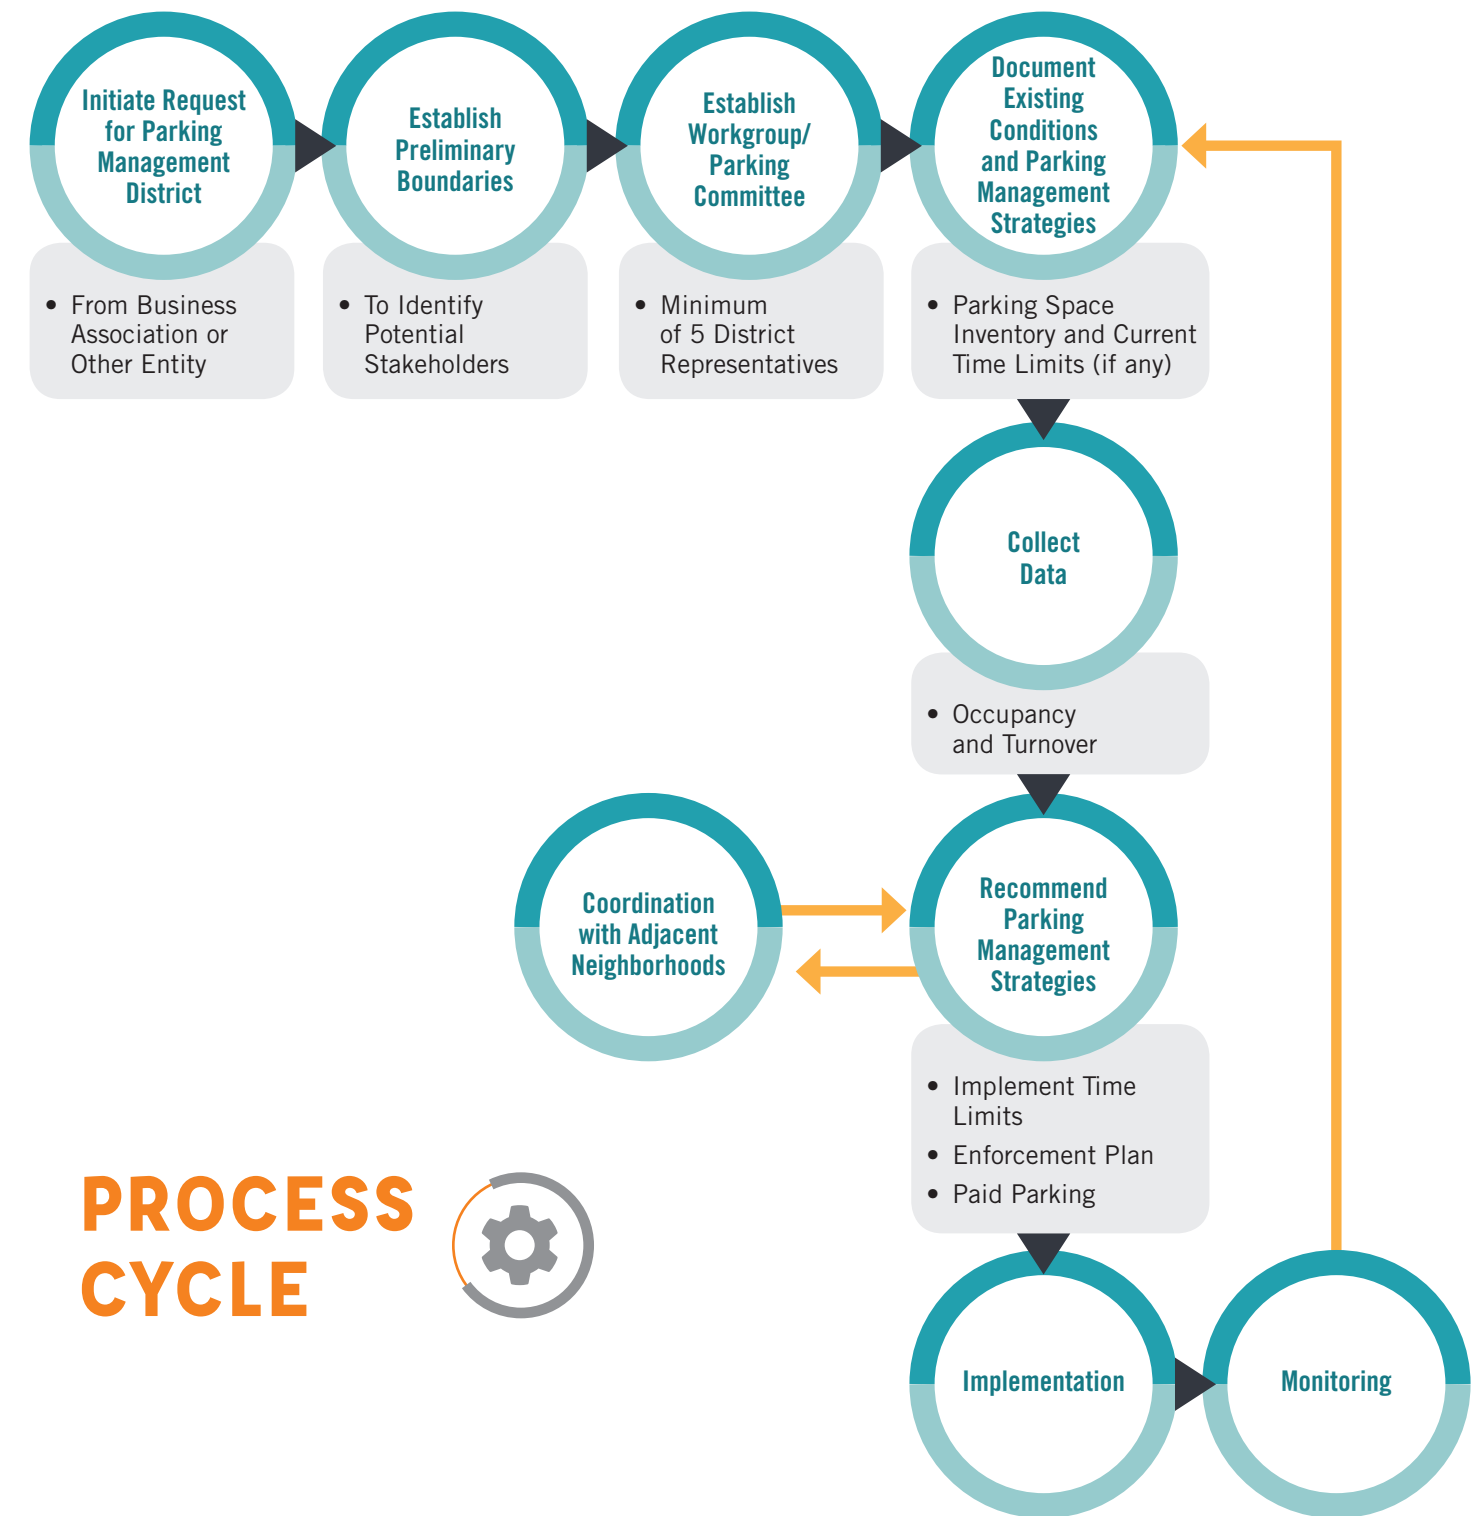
Initiate Request for Parking Management District

• From Business Association or Other Entity

Establish Preliminary Boundaries

• To Identify Potential Stakeholders

Establish Workgroup/ Parking Committee

• Minimum of 5 District Representatives

Document Existing Conditions and Parking Management Strategies

• Parking Space Inventory and Current Time Limits (if any)

Collect Data

• Occupancy and Turnover

Coordination with Adjacent Neighborhoods

Recommend Parking Management Strategies

• Implement Time Limits
• Enforcement Plan
• Paid Parking

PROCESS CYCLE

Implementation

Monitoring